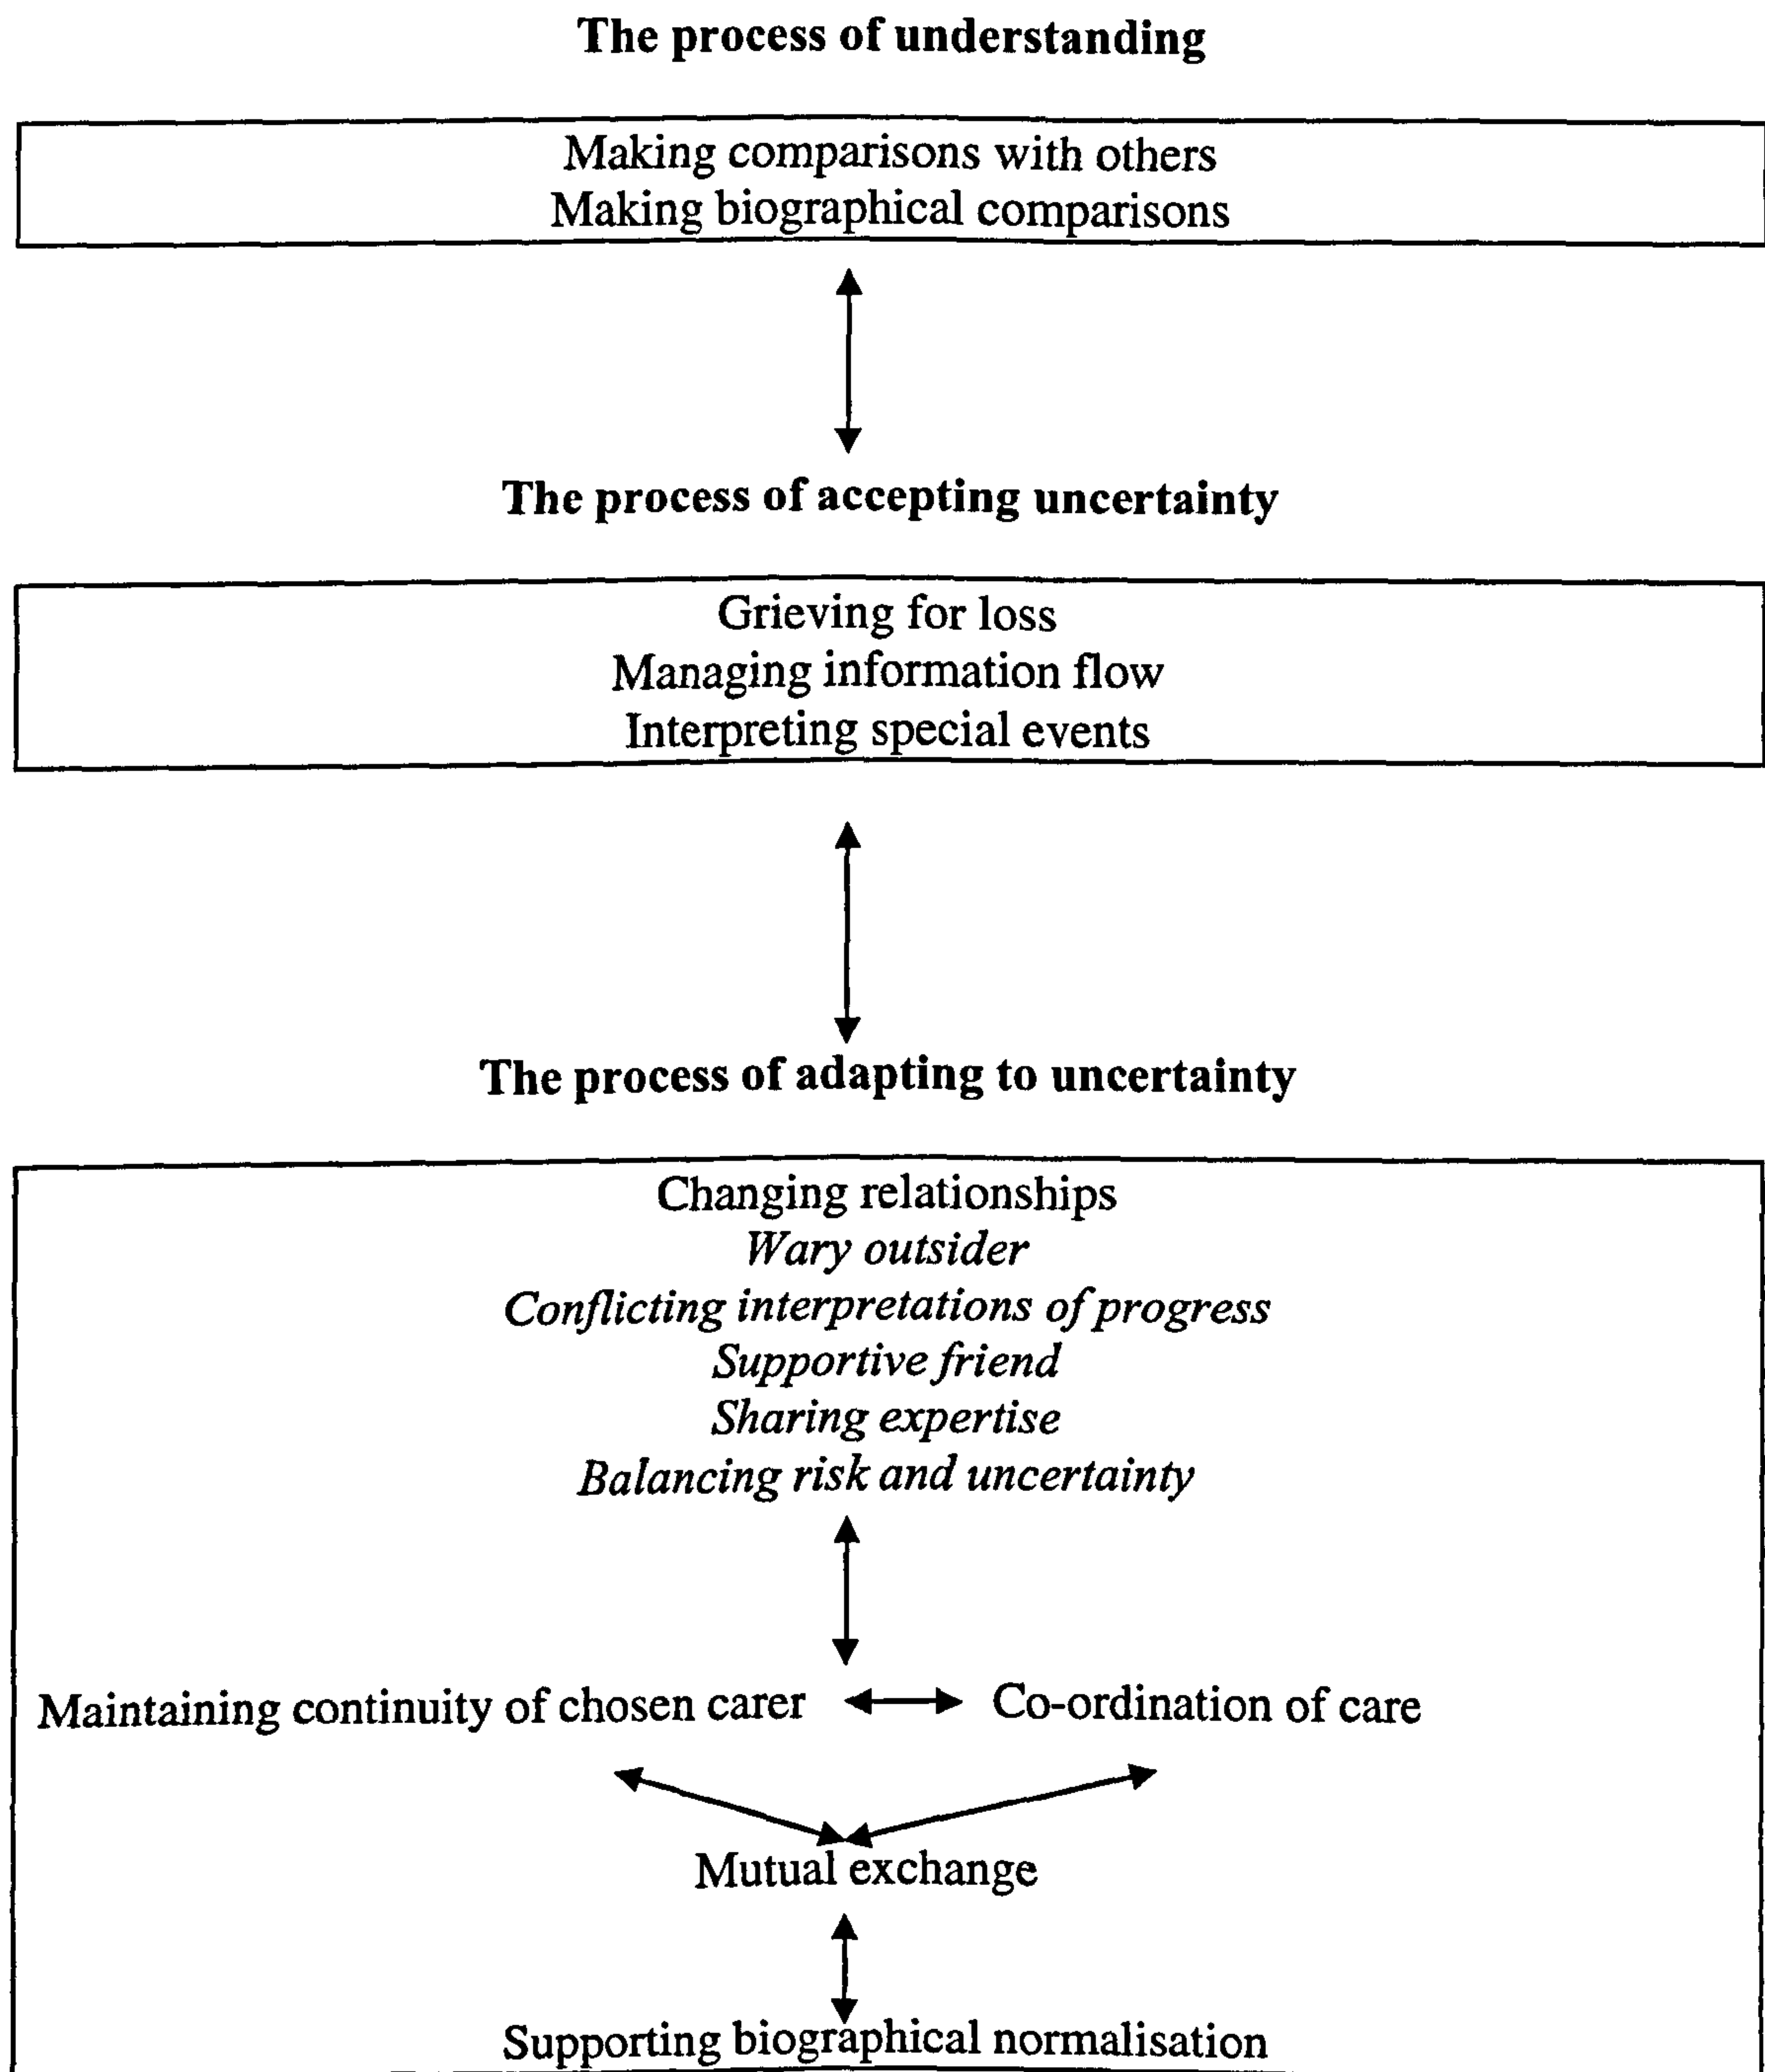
**The process of understanding**

Making comparisons with others
Making biographical comparisons

**The process of accepting uncertainty**

Grieving for loss
Managing information flow
Interpreting special events

**The process of adapting to uncertainty**

Changing relationships
*Wary outsider*
*Conflicting interpretations of progress*
*Supportive friend*
*Sharing expertise*
*Balancing risk and uncertainty*

Maintaining continuity of chosen carer

Co-ordination of care

Mutual exchange

Supporting biographical normalisation